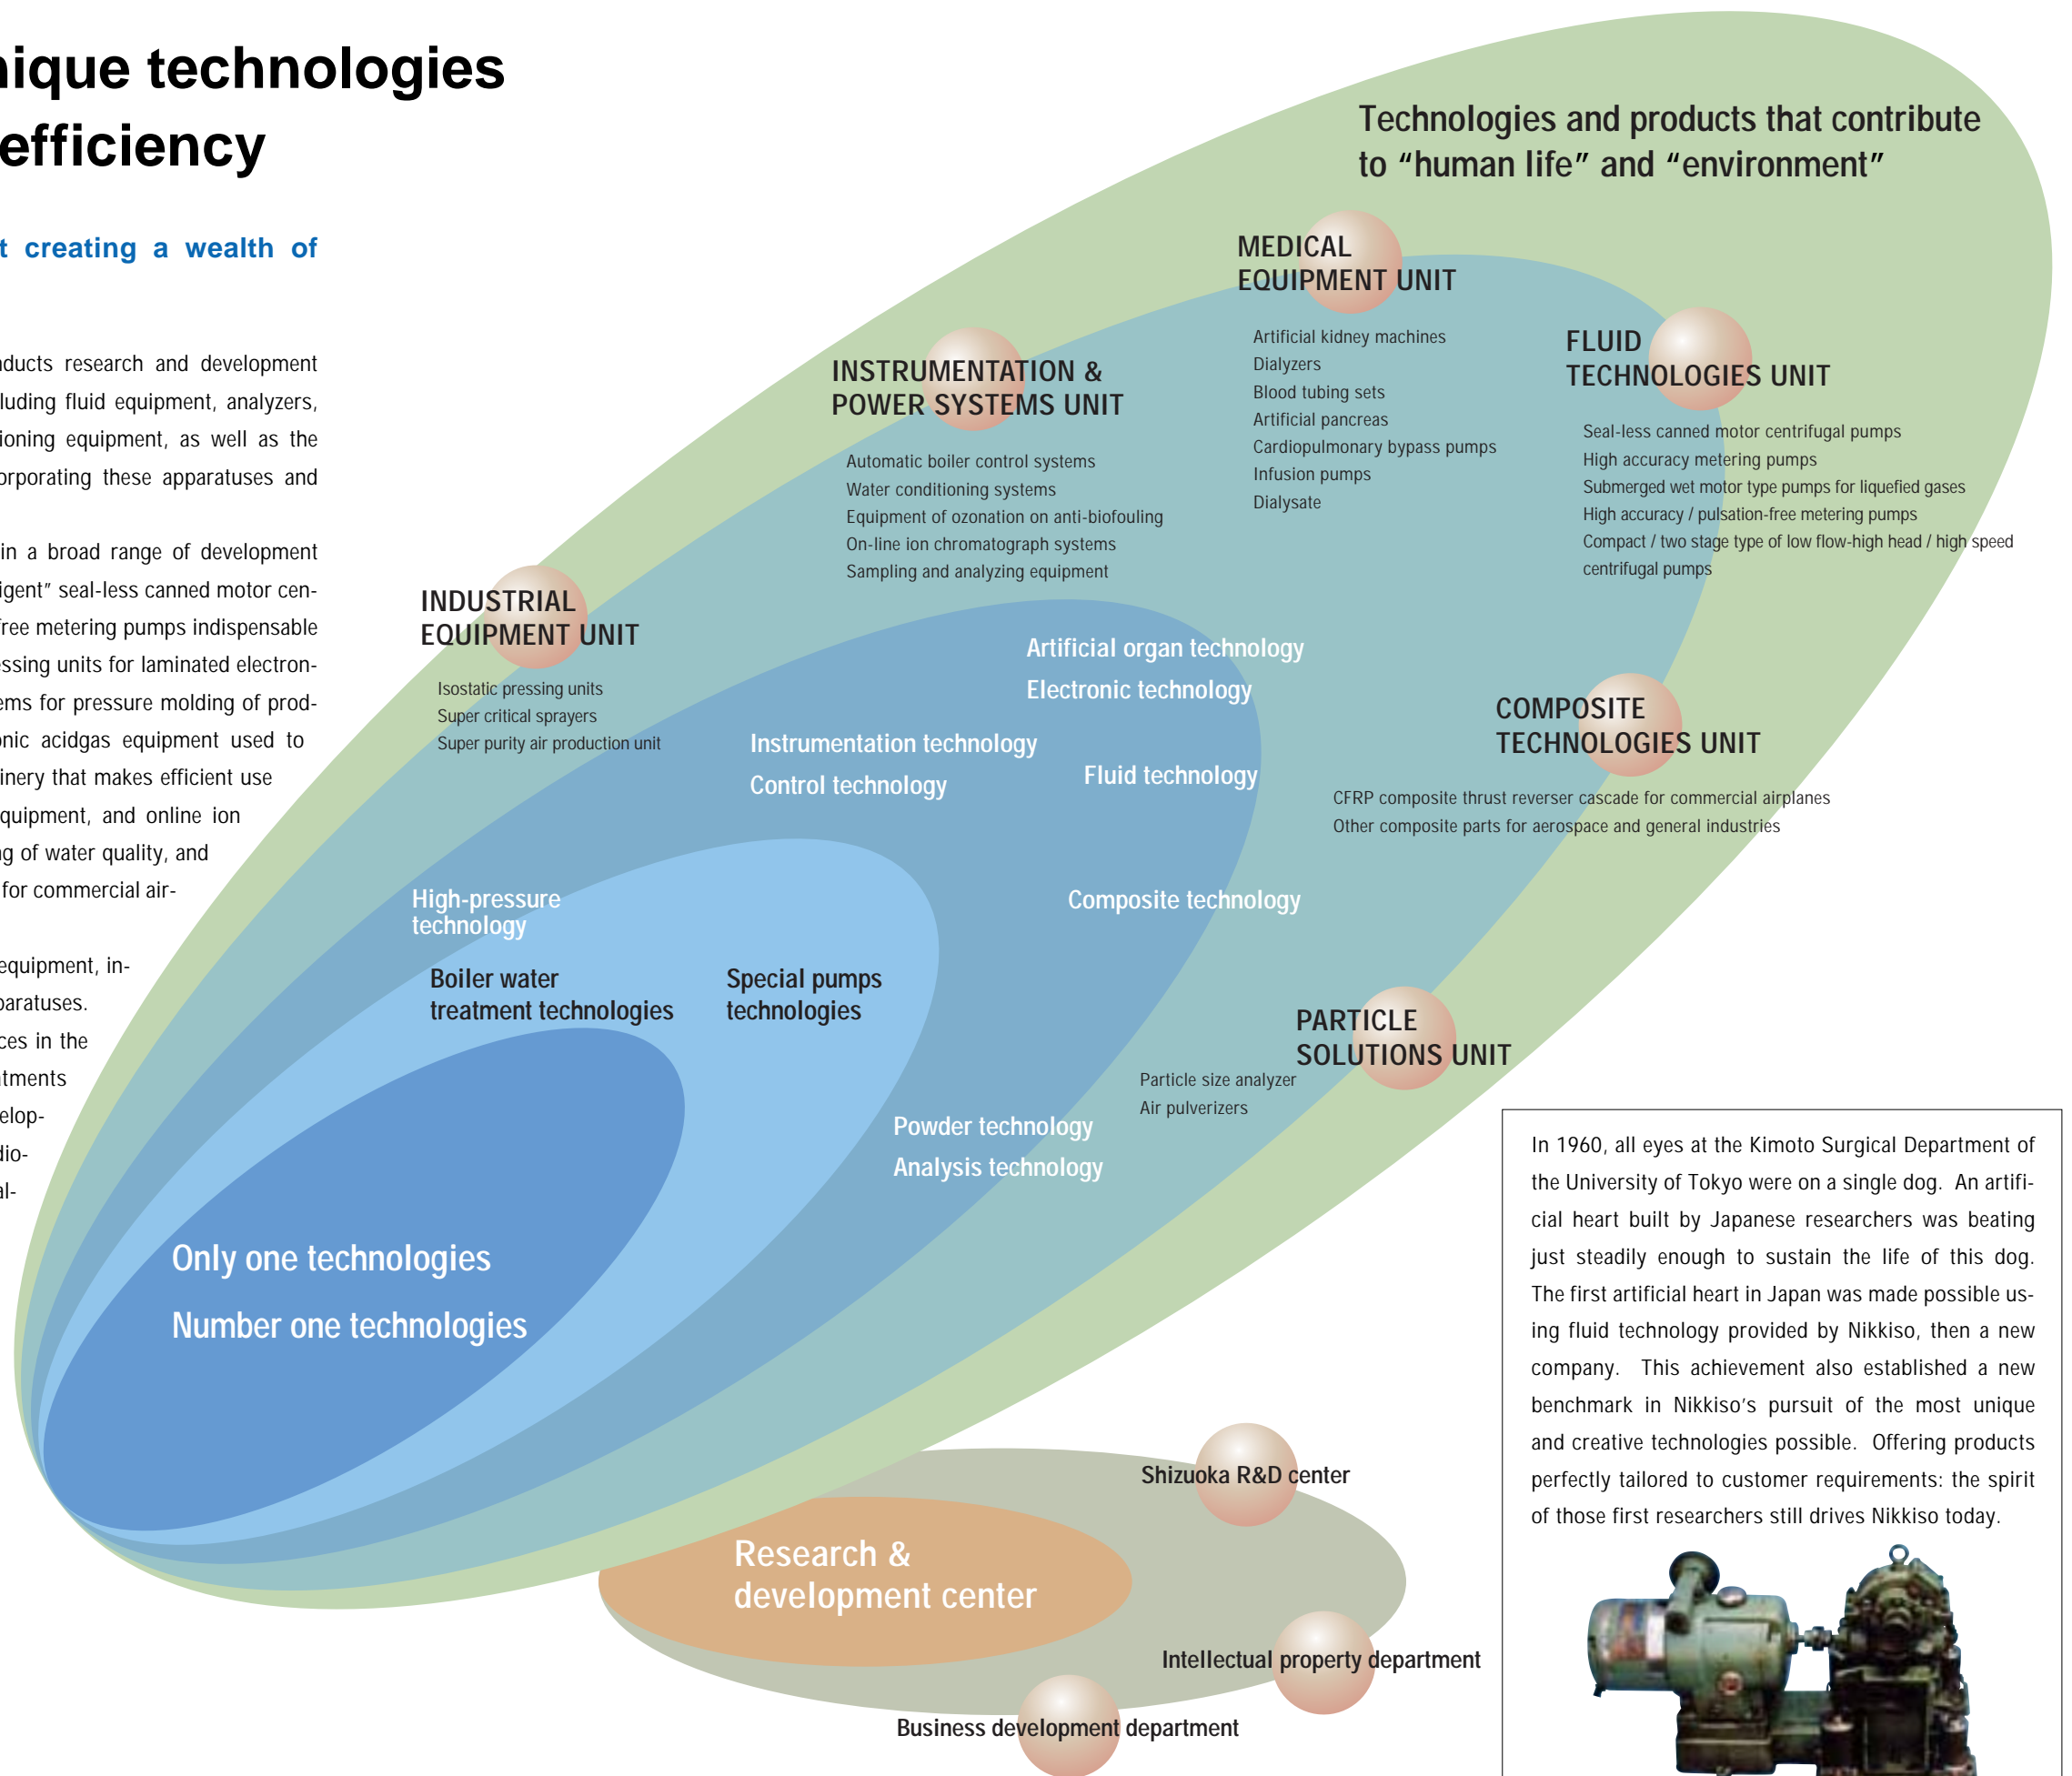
ique technologies
efficiency

t creating a wealth of

ducts research and development
luding fluid equipment, analyzers,
ioning equipment, as well as the
orporating these apparatuses and

in a broad range of development
igent" seal-less canned motor cen-
free metering pumps indispensable
essing units for laminated electron-
ems for pressure molding of prod-
onic acidgas equipment used to
inery that makes efficient use
quipment, and online ion
g of water quality, and
for commercial air-

equipment, in-
paratuses.
ces in the
tments
elop-
dio-
al-

Technologies and products that contribute to "human life" and "environment"

MEDICAL EQUIPMENT UNIT

Artificial kidney machines
Dialyzers
Blood tubing sets
Artificial pancreas
Cardiopulmonary bypass pumps
Infusion pumps
Dialysate

FLUID TECHNOLOGIES UNIT

Seal-less canned motor centrifugal pumps
High accuracy metering pumps
Submerged wet motor type pumps for liquefied gases
High accuracy / pulsation-free metering pumps
Compact / two stage type of low flow-high head / high speed centrifugal pumps

INSTRUMENTATION & POWER SYSTEMS UNIT

Automatic boiler control systems
Water conditioning systems
Equipment of ozonation on anti-biofouling
On-line ion chromatograph systems
Sampling and analyzing equipment

INDUSTRIAL EQUIPMENT UNIT

Isostatic pressing units
Super critical sprayers
Super purity air production unit

Artificial organ technology
Electronic technology

Instrumentation technology
Control technology

Fluid technology

COMPOSITE TECHNOLOGIES UNIT

CFRP composite thrust reverser cascade for commercial airplanes
Other composite parts for aerospace and general industries

High-pressure technology

Composite technology

Boiler water treatment technologies

Special pumps technologies

PARTICLE SOLUTIONS UNIT

Particle size analyzer
Air pulverizers

Powder technology
Analysis technology

Only one technologies
Number one technologies

In 1960, all eyes at the Kimoto Surgical Department of the University of Tokyo were on a single dog. An artificial heart built by Japanese researchers was beating just steadily enough to sustain the life of this dog. The first artificial heart in Japan was made possible using fluid technology provided by Nikkiso, then a new company. This achievement also established a new benchmark in Nikkiso's pursuit of the most unique and creative technologies possible. Offering products perfectly tailored to customer requirements: the spirit of those first researchers still drives Nikkiso today.

Shizuoka R&D center

Research & development center

Intellectual property department

Business development department